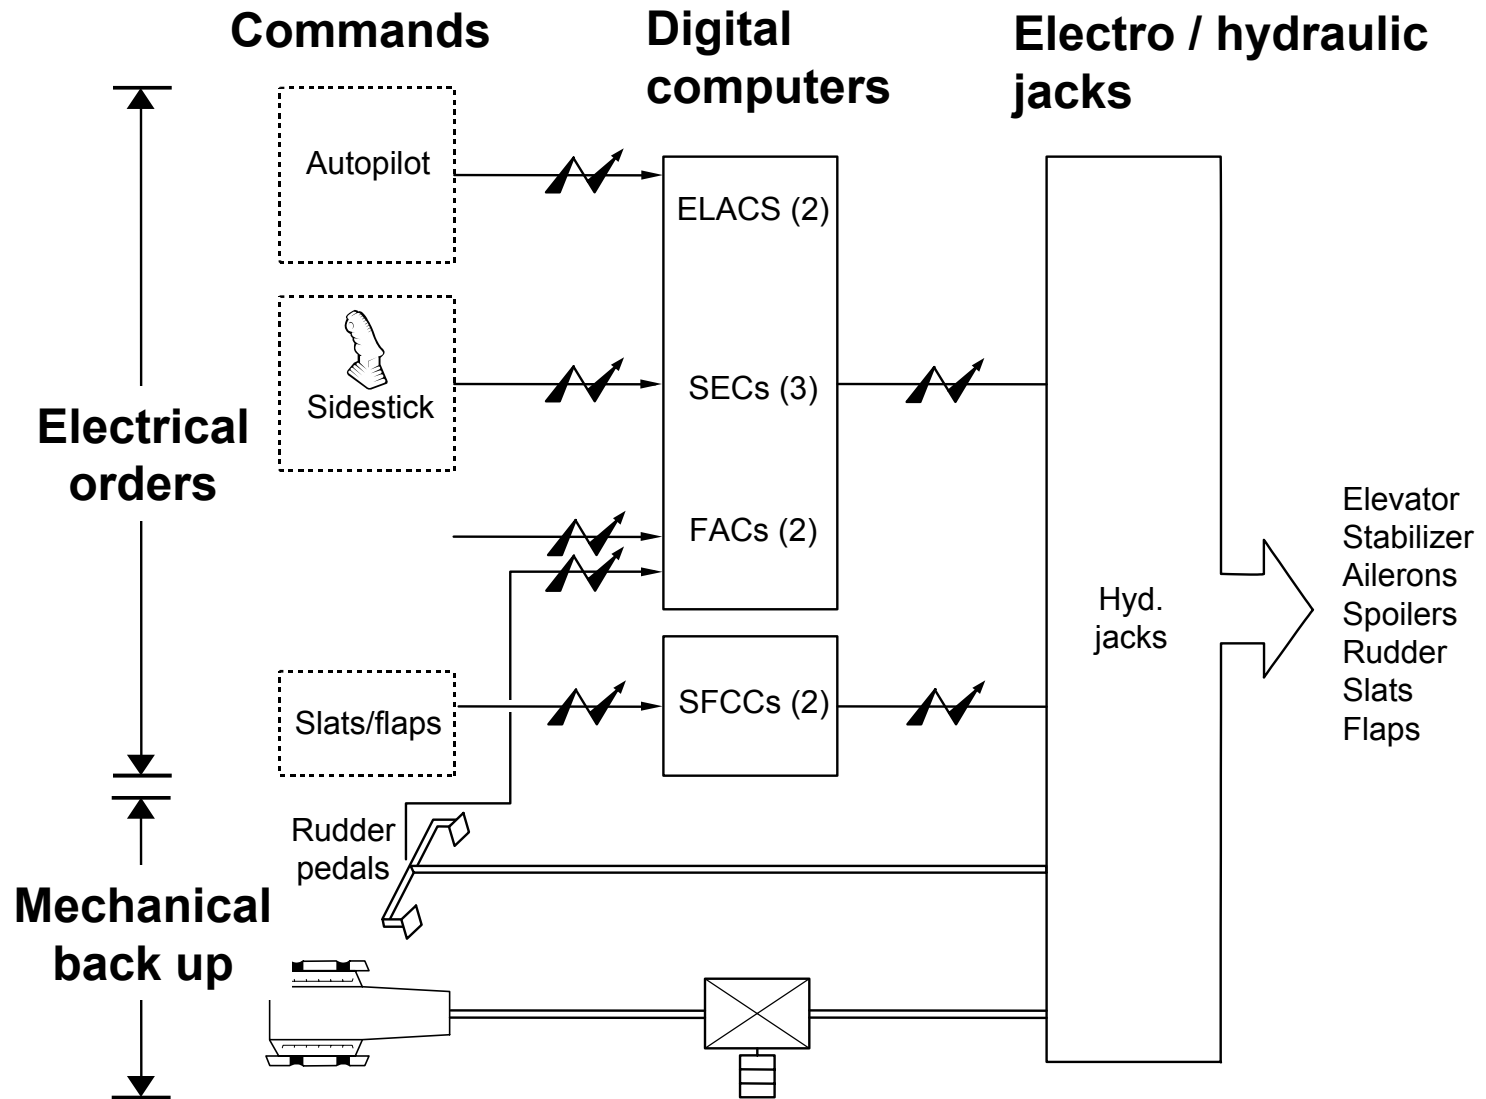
Commands

Digital computers

Electro / hydraulic jacks

Autopilot

ELACS (2)

Sidestick

SECs (3)

Electrical orders

FACs (2)

Hyd. jacks

Elevator
Stabilizer
Ailerons
Spoilers
Rudder
Slats
Flaps

Slats/flaps

SFCCs (2)

Rudder pedals

Mechanical back up